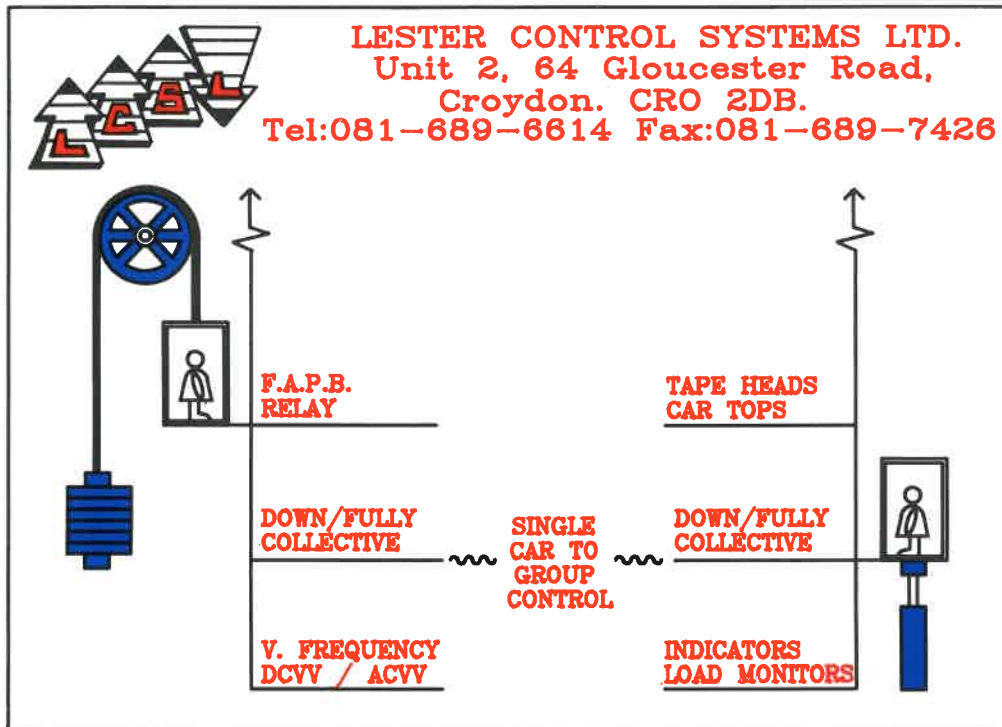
LCSL

LESTER CONTROL SYSTEMS LTD.
Unit 2, 64 Gloucester Road,
Croydon. CRO 2DB.
Tel:081-689-6614 Fax:081-689-7426

F.A.P.B.
RELAY

TAPE HEADS
CAR TOPS

DOWN/FULLY
COLLECTIVE

SINGLE
CAR TO
GROUP
CONTROL

DOWN/FULLY
COLLECTIVE

V. FREQUENCY
DCVV / ACVV

INDICATORS
LOAD MONITORS